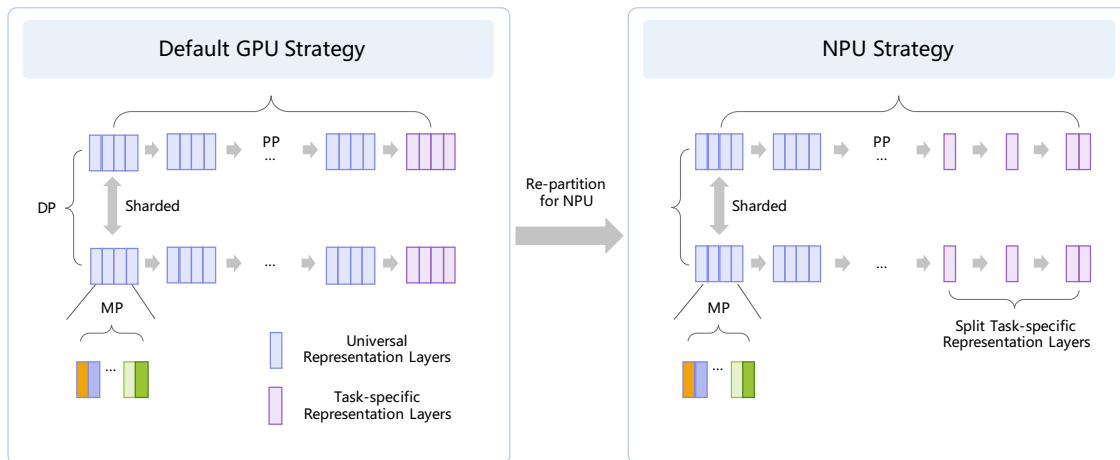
Default GPU Strategy

PP

...

DP

Sharded

...

MP

...

Universal Representation Layers

Task-specific Representation Layers

Re-partition for NPU

NPU Strategy

PP

...

Sharded

...

MP

...

Split Task-specific Representation Layers